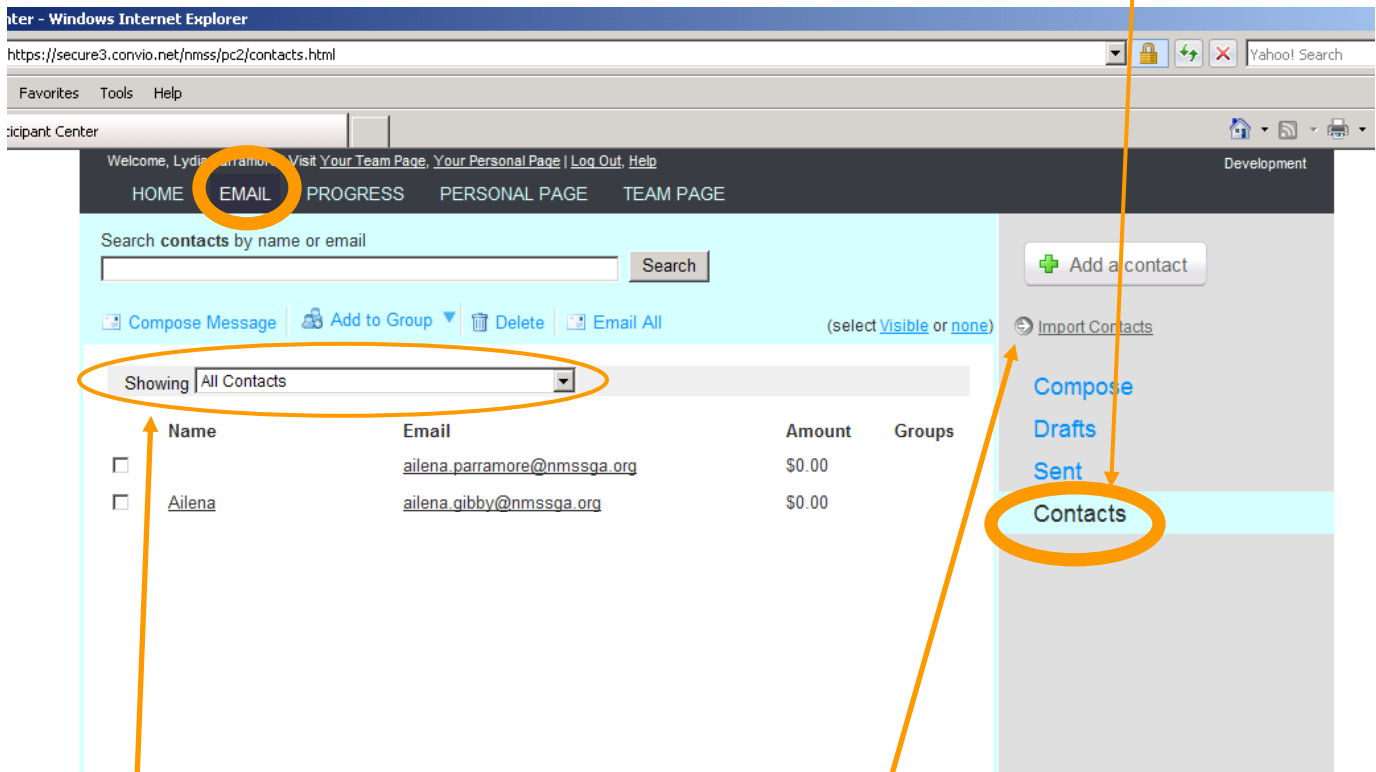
nter - Windows Internet Explorer

https://secure3.convio.net/nmss/pc2/contacts.html

Yahoo! Search

Favorites Tools Help

icipant Center

Welcome, Lydia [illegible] Visit Your Team Page, Your Personal Page | Log Out, Help

Development

HOME EMAIL PROGRESS PERSONAL PAGE TEAM PAGE

Search **contacts** by name or email

Search

Add a contact

Compose Message | Add to Group | Delete | Email All

(select Visible or none)

Import Contacts

Showing All Contacts

| | Name | Email | Amount | Groups |
|---|---|---|---|---|
| ☐ | | ailena.parramore@nmssga.org | $0.00 | |
| ☐ | Ailena | ailena.gibby@nmssga.org | $0.00 | |

Compose
Drafts
Sent
Contacts